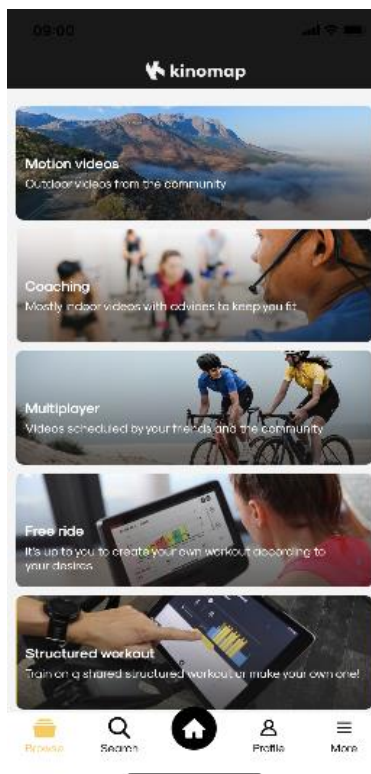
09:00

kinomap

Motion videos
Outdoor videos from the community

Coaching
Mostly indoor videos with advices to keep you fit

Multiplayer
Videos scheduled by your friends and the community

Free ride
It's up to you to create your own workout according to your desires

Structured workout
Train on a shared structured workout or make your own one!

Browse
Search
Profile
More